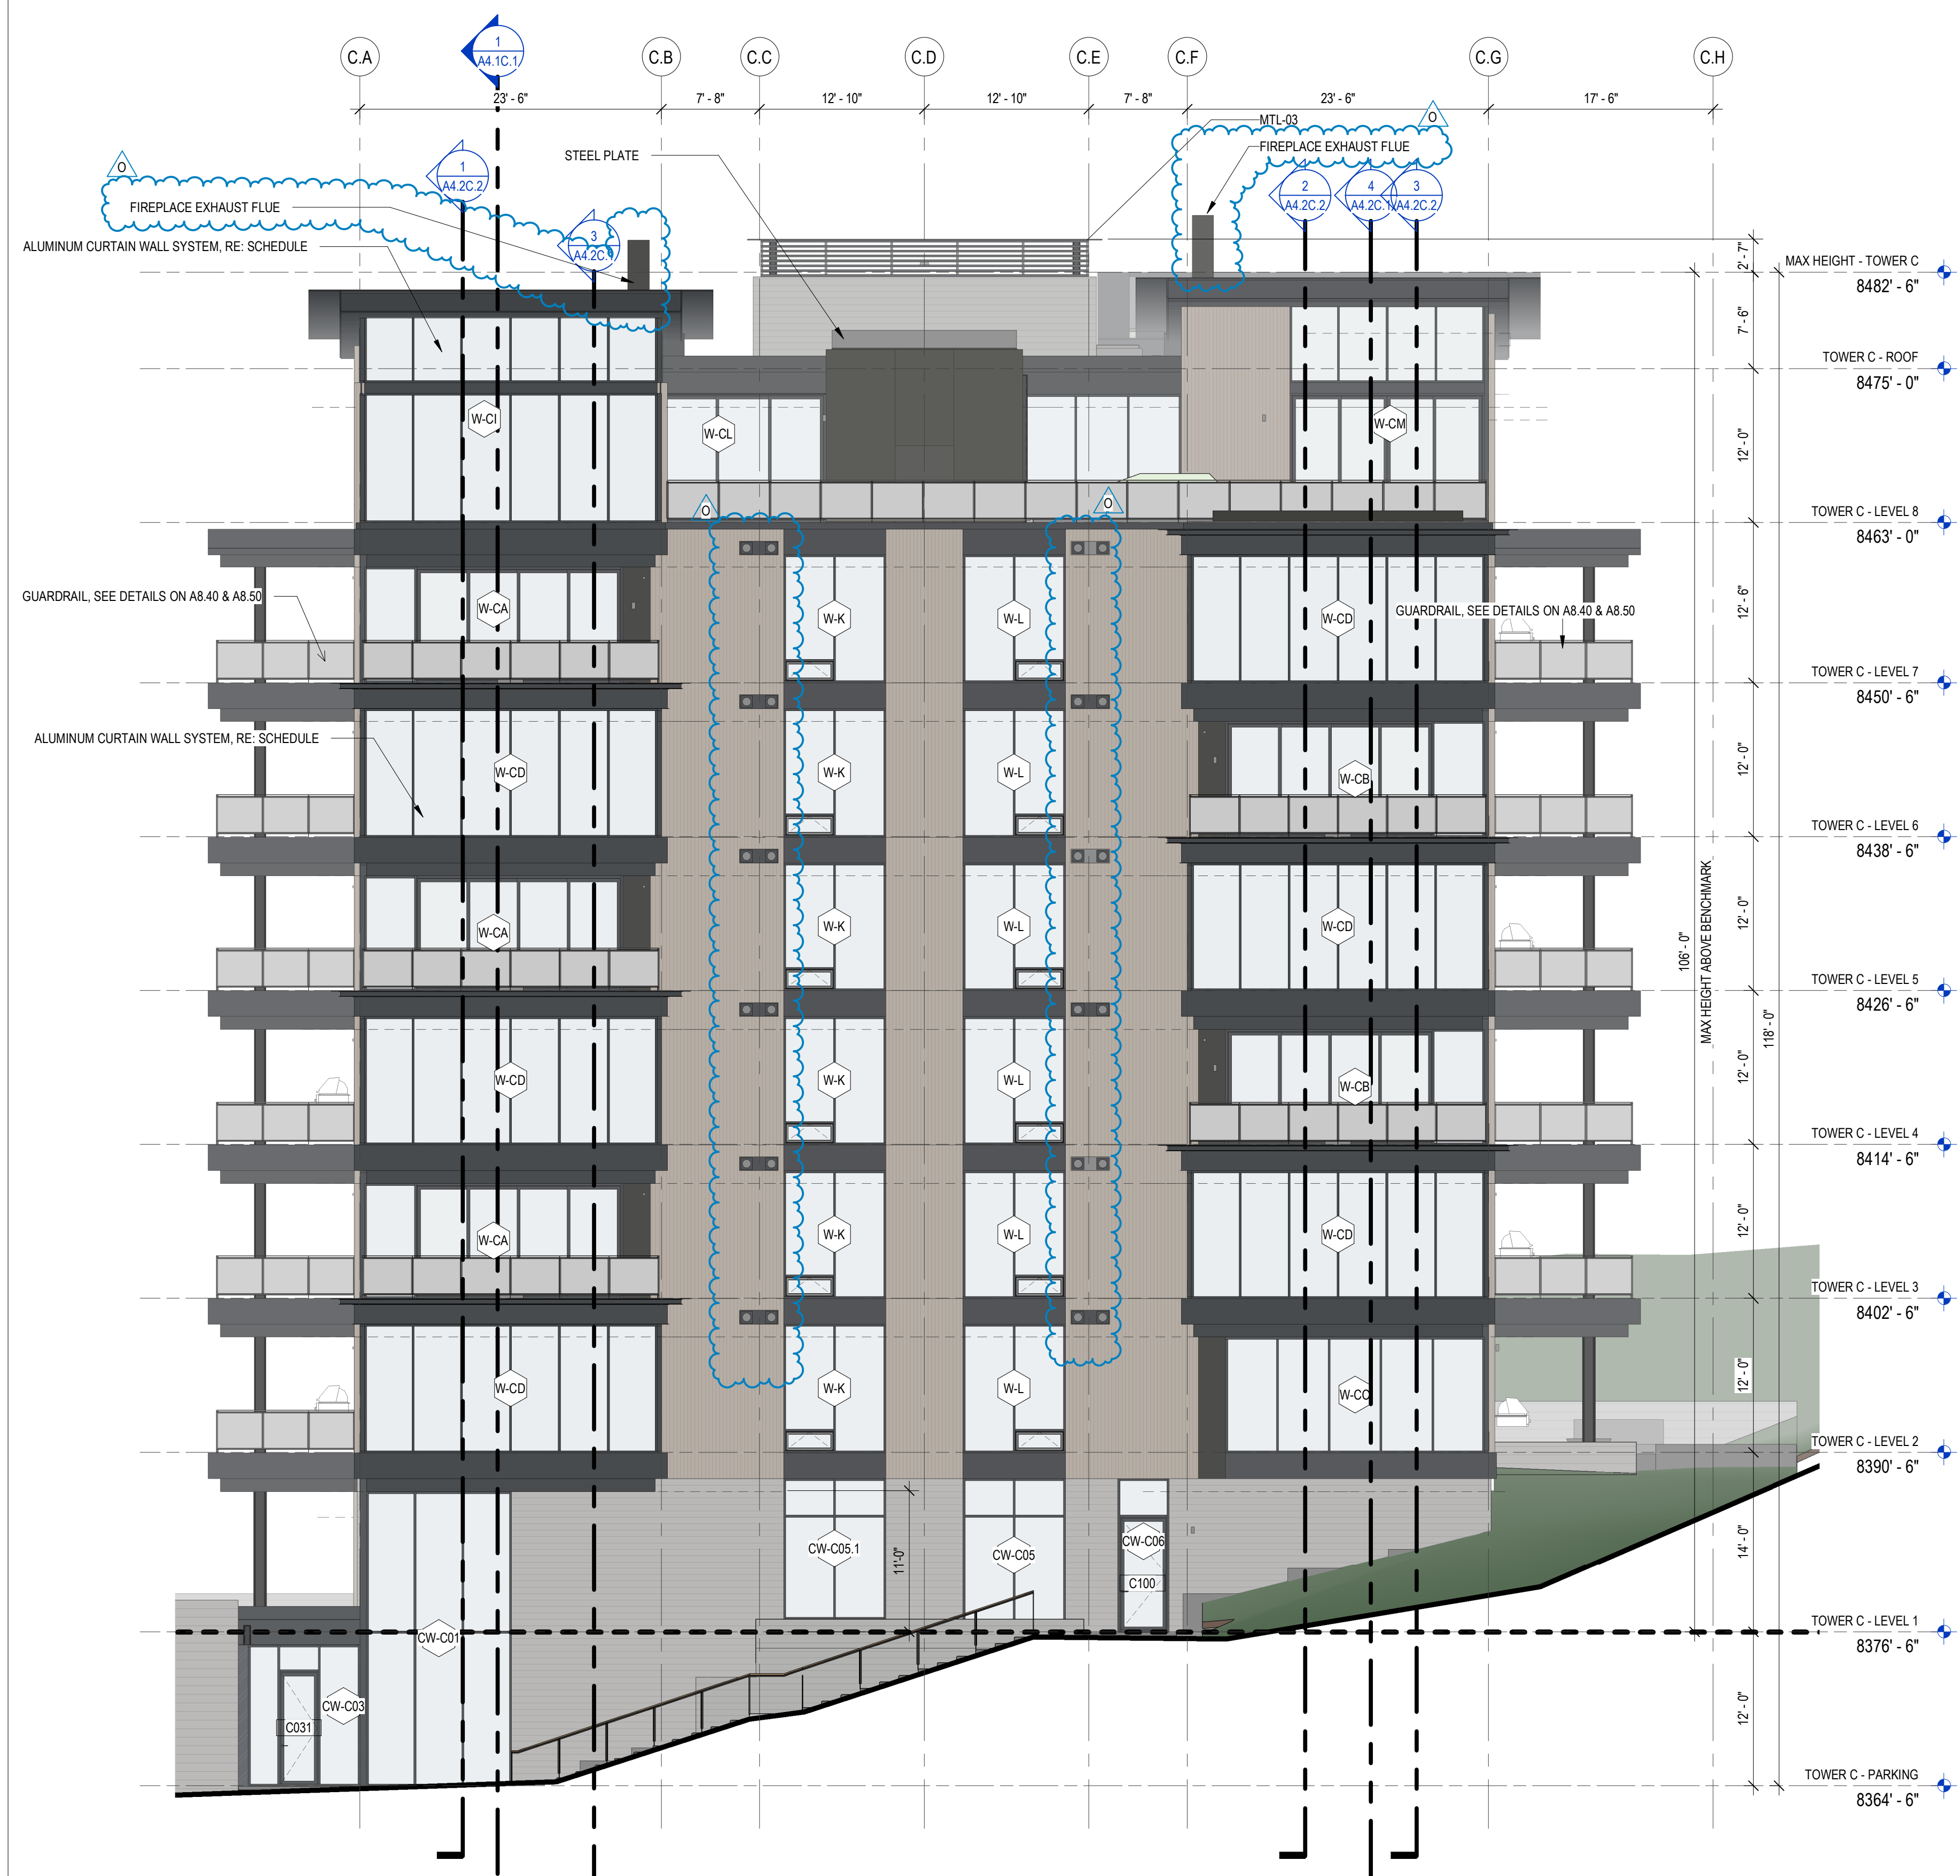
C.A
1
A4.1C.1
C.B
C.C
C.D
C.E
C.F
C.G
C.H
23' - 6"
7' - 8"
12' - 10"
12' - 10"
7' - 8"
23' - 6"
17' - 6"

MTL-03
O
FIREPLACE EXHAUST FLUE
2
A4.2C.2
4
A4.2C.1
3
A4.2C.2

STEEL PLATE
O
1
A4.2C.2
FIREPLACE EXHAUST FLUE
3
A4.2C.1
ALUMINUM CURTAIN WALL SYSTEM, RE: SCHEDULE

2' - 7"
MAX HEIGHT - TOWER C
8482' - 6"
7' - 6"
TOWER C - ROOF
8475' - 0"
W-CI
W-CL
W-CM
12' - 0"
O
O
TOWER C - LEVEL 8
8463' - 0"
GUARDRAIL, SEE DETAILS ON A8.40 & A8.50
W-CA
W-K
W-L
W-CD
GUARDRAIL, SEE DETAILS ON A8.40 & A8.50
12' - 6"
TOWER C - LEVEL 7
8450' - 6"
ALUMINUM CURTAIN WALL SYSTEM, RE: SCHEDULE
W-CD
W-K
W-L
W-CB
12' - 0"
TOWER C - LEVEL 6
8438' - 6"
W-CA
W-K
W-L
W-CD
12' - 0"
106' - 0"
MAX HEIGHT ABOVE BENCHMARK
TOWER C - LEVEL 5
8426' - 6"
118' - 0"
W-CD
W-K
W-L
W-CB
12' - 0"
TOWER C - LEVEL 4
8414' - 6"
W-CA
W-K
W-L
W-CD
12' - 0"
TOWER C - LEVEL 3
8402' - 6"
W-CD
W-K
W-L
W-CC
12' - 0"
TOWER C - LEVEL 2
8390' - 6"
CW-C05.1
11'-0"
CW-C05
CW-C06
C100
14' - 0"
CW-C01
TOWER C - LEVEL 1
8376' - 6"
CW-C03
C031
12' - 0"
TOWER C - PARKING
8364' - 6"